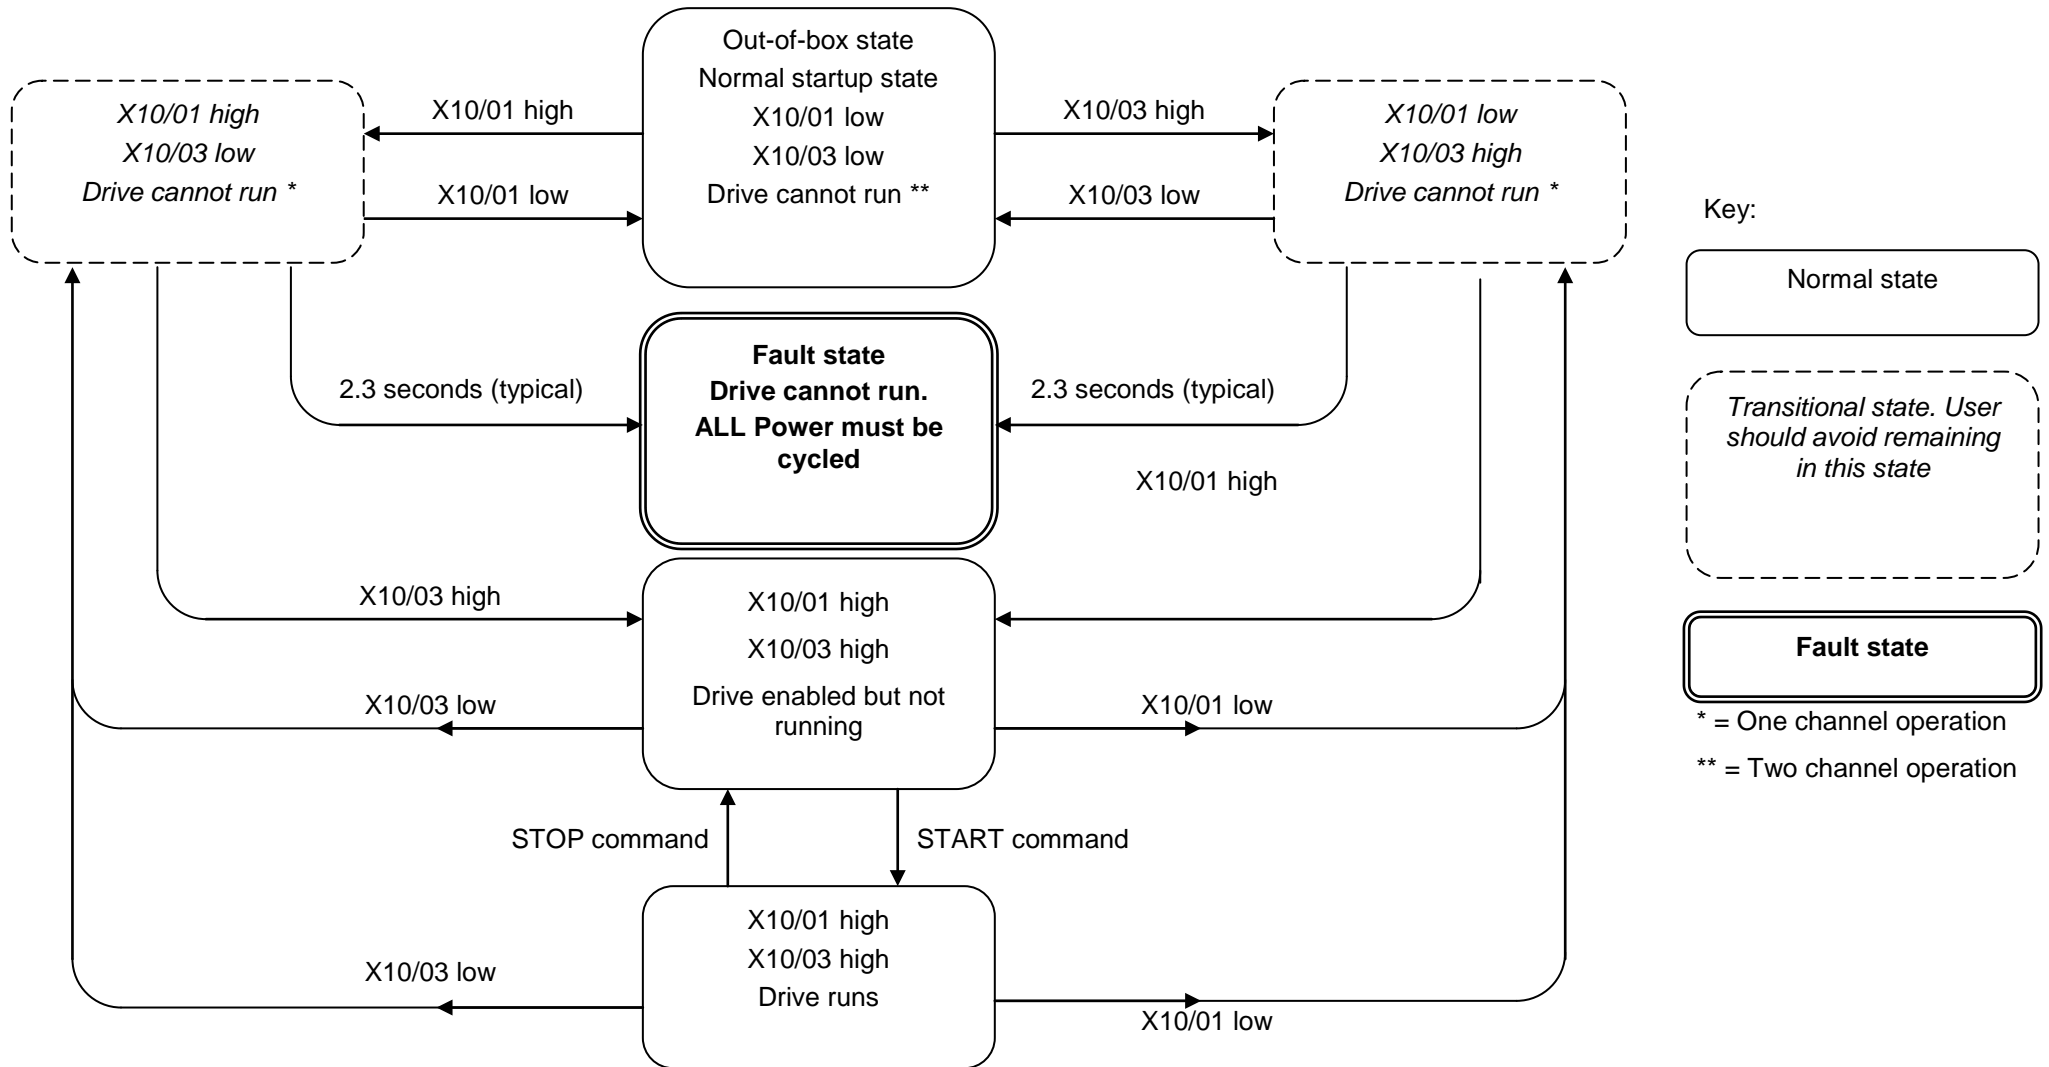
Out-of-box state
Normal startup state
X10/01 low
X10/03 low
Drive cannot run **

X10/01 high
X10/01 low

*X10/01 high*
*X10/03 low*
*Drive cannot run \**

X10/03 high
X10/03 low

*X10/01 low*
*X10/03 high*
*Drive cannot run \**

Key:

Normal state

*Transitional state. User should avoid remaining in this state*

**Fault state**

* = One channel operation

** = Two channel operation

2.3 seconds (typical)

**Fault state**
**Drive cannot run.**
**ALL Power must be cycled**

2.3 seconds (typical)

X10/01 high

X10/03 high

X10/01 high
X10/03 high
Drive enabled but not running

X10/03 low
X10/01 low

STOP command
START command

X10/01 high
X10/03 high
Drive runs

X10/03 low
X10/01 low